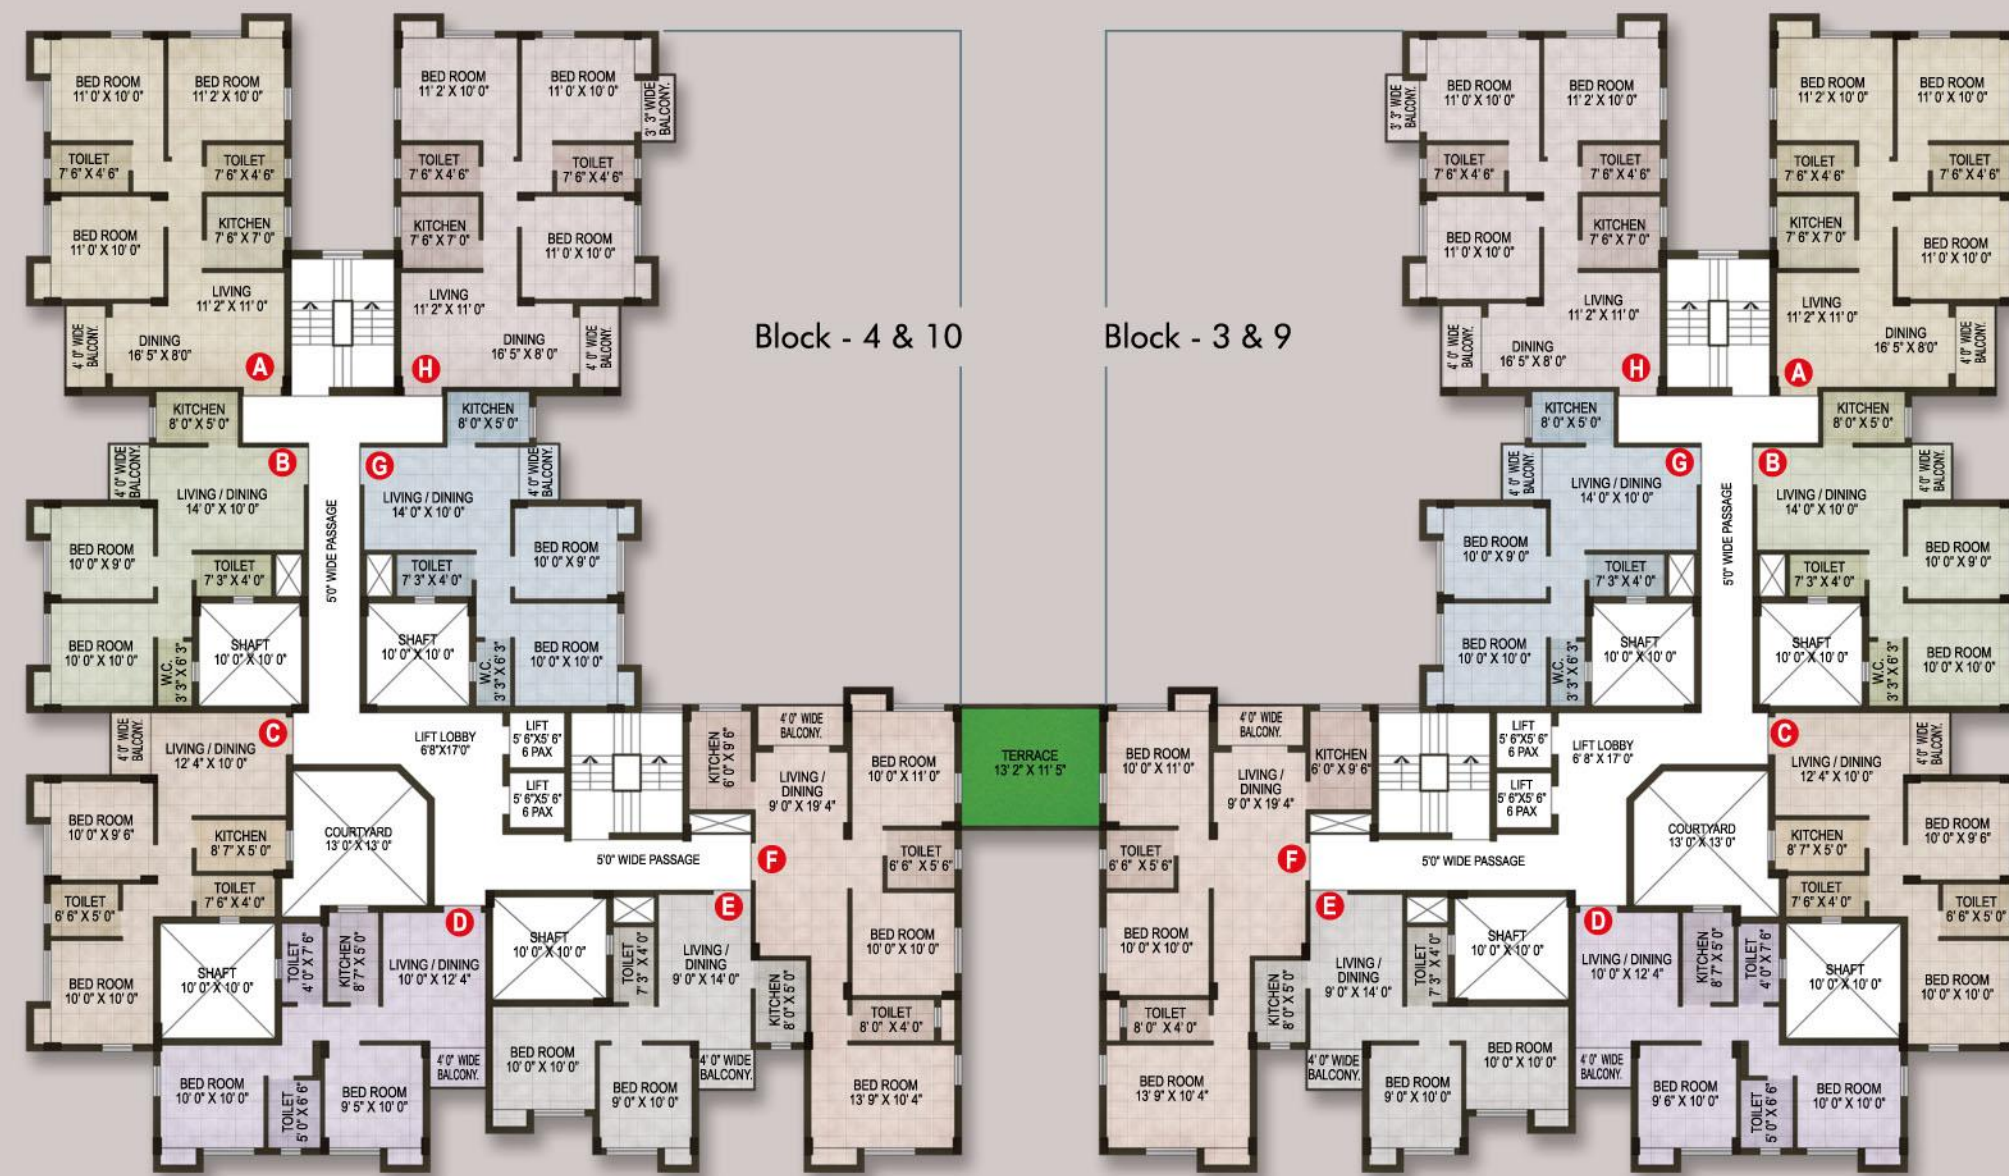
Block - 4 & 10

Block - 3 & 9

BED ROOM 11' 0" X 10' 0"
BED ROOM 11' 2" X 10' 0"
TOILET 7' 6" X 4' 6"
TOILET 7' 6" X 4' 6"
BED ROOM 11' 0" X 10' 0"
KITCHEN 7' 6" X 7' 0"
LIVING 11' 2" X 11' 0"
4' 0" WIDE BALCONY.
DINING 16' 5" X 8' 0"
A

BED ROOM 11' 2" X 10' 0"
BED ROOM 11' 0" X 10' 0"
3' 3" WIDE BALCONY.
TOILET 7' 6" X 4' 6"
TOILET 7' 6" X 4' 6"
KITCHEN 7' 6" X 7' 0"
BED ROOM 11' 0" X 10' 0"
LIVING 11' 2" X 11' 0"
DINING 16' 5" X 8' 0"
4' 0" WIDE BALCONY.
H

KITCHEN 8' 0" X 5' 0"
4' 0" WIDE BALCONY.
B
LIVING / DINING 14' 0" X 10' 0"
BED ROOM 10' 0" X 9' 0"
TOILET 7' 3" X 4' 0"
BED ROOM 10' 0" X 10' 0"
SHAFT 10' 0" X 10' 0"
W.C. 3' 3" X 6' 3"
5'0" WIDE PASSAGE

KITCHEN 8' 0" X 5' 0"
G
4' 0" WIDE BALCONY.
LIVING / DINING 14' 0" X 10' 0"
BED ROOM 10' 0" X 9' 0"
TOILET 7' 3" X 4' 0"
SHAFT 10' 0" X 10' 0"
W.C. 3' 3" X 6' 3"
BED ROOM 10' 0" X 10' 0"

4' 0" WIDE BALCONY.
LIVING / DINING 12' 4" X 10' 0"
C
LIFT LOBBY 6'8"X17'0"
LIFT 5' 6"X5' 6" 6 PAX
LIFT 5' 6"X5' 6" 6 PAX
BED ROOM 10' 0" X 9' 6"
KITCHEN 8' 7" X 5' 0"
COURTYARD 13' 0" X 13' 0"
TOILET 6' 6" X 5' 0"
TOILET 7' 6" X 4' 0"
5'0" WIDE PASSAGE
SHAFT 10' 0" X 10' 0"
TOILET 4' 0" X 7' 6"
KITCHEN 8' 7" X 5' 0"
LIVING / DINING 10' 0" X 12' 4"
D
BED ROOM 10' 0" X 10' 0"
BED ROOM 10' 0" X 10' 0"
TOILET 5' 0" X 6' 6"
BED ROOM 9' 5" X 10' 0"
4' 0" WIDE BALCONY.

SHAFT 10' 0" X 10' 0"
TOILET 7' 3" X 4' 0"
E
LIVING / DINING 9' 0" X 14' 0"
KITCHEN 8' 0" X 5' 0"
BED ROOM 10' 0" X 10' 0"
BED ROOM 9' 0" X 10' 0"
4' 0" WIDE BALCONY.

KITCHEN 6' 0" X 9' 6"
4' 0" WIDE BALCONY.
LIVING / DINING 9' 0" X 19' 4"
BED ROOM 10' 0" X 11' 0"
F
TOILET 6' 6" X 5' 6"
BED ROOM 10' 0" X 10' 0"
TOILET 8' 0" X 4' 0"
BED ROOM 13' 9" X 10' 4"

TERRACE 13' 2" X 11' 5"

BED ROOM 10' 0" X 11' 0"
4' 0" WIDE BALCONY.
KITCHEN 6' 0" X 9' 6"
LIVING / DINING 9' 0" X 19' 4"
TOILET 6' 6" X 5' 6"
F
BED ROOM 10' 0" X 10' 0"
TOILET 8' 0" X 4' 0"
BED ROOM 13' 9" X 10' 4"

3' 3" WIDE BALCONY.
BED ROOM 11' 0" X 10' 0"
BED ROOM 11' 2" X 10' 0"
TOILET 7' 6" X 4' 6"
TOILET 7' 6" X 4' 6"
BED ROOM 11' 0" X 10' 0"
KITCHEN 7' 6" X 7' 0"
LIVING 11' 2" X 11' 0"
4' 0" WIDE BALCONY.
DINING 16' 5" X 8' 0"
H

BED ROOM 11' 2" X 10' 0"
BED ROOM 11' 0" X 10' 0"
TOILET 7' 6" X 4' 6"
TOILET 7' 6" X 4' 6"
KITCHEN 7' 6" X 7' 0"
BED ROOM 11' 0" X 10' 0"
LIVING 11' 2" X 11' 0"
DINING 16' 5" X 8' 0"
4' 0" WIDE BALCONY.
A

KITCHEN 8' 0" X 5' 0"
4' 0" WIDE BALCONY.
LIVING / DINING 14' 0" X 10' 0"
G
BED ROOM 10' 0" X 9' 0"
TOILET 7' 3" X 4' 0"
BED ROOM 10' 0" X 10' 0"
W.C. 3' 3" X 6' 3"
SHAFT 10' 0" X 10' 0"
5'0" WIDE PASSAGE

KITCHEN 8' 0" X 5' 0"
B
4' 0" WIDE BALCONY.
LIVING / DINING 14' 0" X 10' 0"
TOILET 7' 3" X 4' 0"
BED ROOM 10' 0" X 9' 0"
SHAFT 10' 0" X 10' 0"
W.C. 3' 3" X 6' 3"
BED ROOM 10' 0" X 10' 0"

LIFT 5' 6"X5' 6" 6 PAX
LIFT 5' 6"X5' 6" 6 PAX
LIFT LOBBY 6' 8" X 17' 0"
C
4' 0" WIDE BALCONY.
LIVING / DINING 12' 4" X 10' 0"
COURTYARD 13' 0" X 13' 0"
KITCHEN 8' 7" X 5' 0"
BED ROOM 10' 0" X 9' 6"
5'0" WIDE PASSAGE
TOILET 7' 6" X 4' 0"
TOILET 6' 6" X 5' 0"
E
SHAFT 10' 0" X 10' 0"
TOILET 7' 3" X 4' 0"
LIVING / DINING 9' 0" X 14' 0"
KITCHEN 8' 0" X 5' 0"
4' 0" WIDE BALCONY.
BED ROOM 9' 0" X 10' 0"
BED ROOM 10' 0" X 10' 0"

D
LIVING / DINING 10' 0" X 12' 4"
KITCHEN 8' 7" X 5' 0"
TOILET 4' 0" X 7' 6"
SHAFT 10' 0" X 10' 0"
BED ROOM 10' 0" X 10' 0"
4' 0" WIDE BALCONY.
BED ROOM 9' 6" X 10' 0"
TOILET 5' 0" X 6' 6"
BED ROOM 10' 0" X 10' 0"